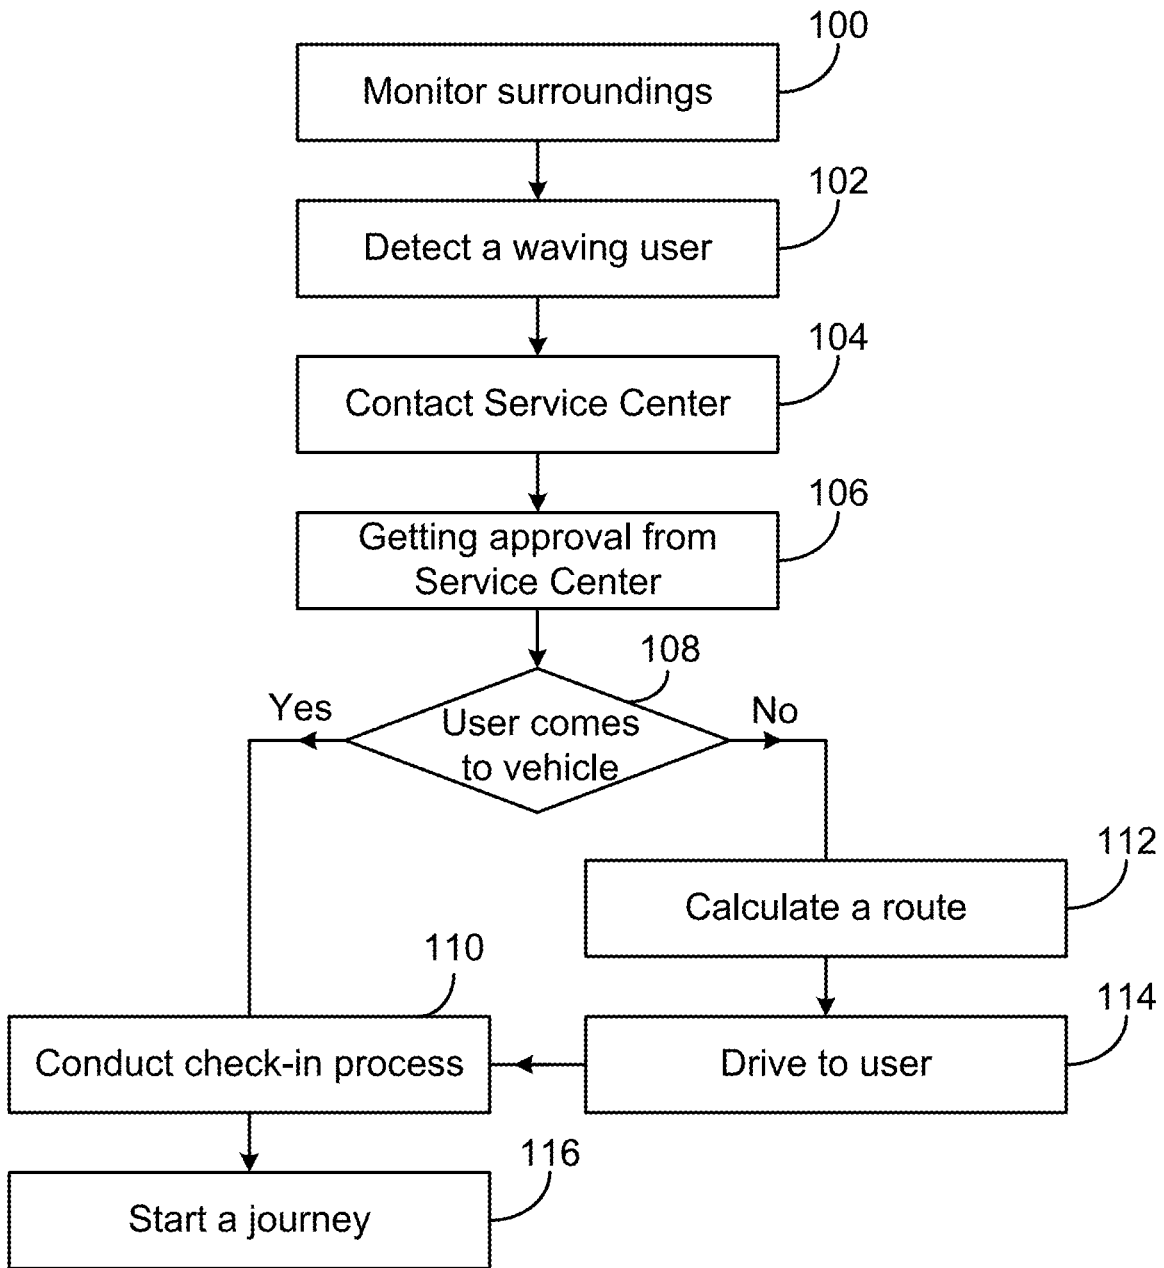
100
Monitor surroundings

102
Detect a waving user

104
Contact Service Center

106
Getting approval from Service Center

108
User comes to vehicle

Yes

No

112
Calculate a route

110
Conduct check-in process

114
Drive to user

116
Start a journey